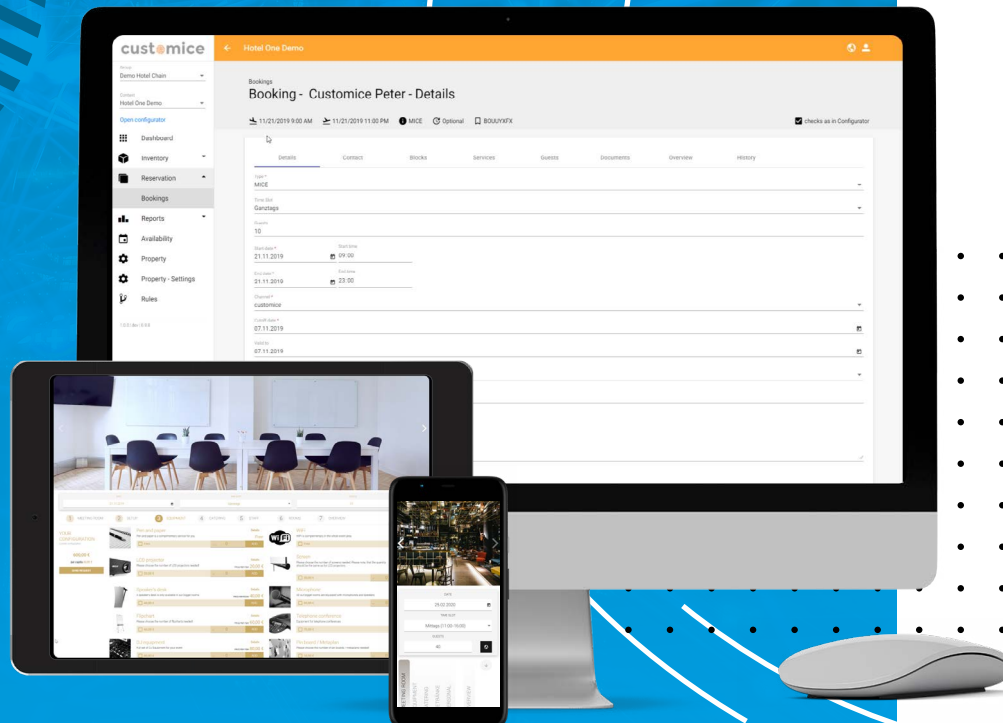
customice

Group
Demo Hotel Chain

Context
Hotel One Demo

Open configurator

Dashboard
Inventory
Reservation
Bookings
Reports
Availability
Property
Property - Settings
Rules

Hotel One Demo

Bookings
Booking - Customice Peter - Details

11/21/2019 9:00 AM 11/21/2019 11:00 PM MICE Optional BOUUYXFX

checks as in Configurator

Details Contact Blocks Services Guests Documents Overview History

Type *
MICE

Time Slot
Ganztags

Guests
10

Start date *
21.11.2019

Start time
09:00

End date *
21.11.2019

End time
23:00

Channel *
customice

Cutoff date *
07.11.2019

Valid to
07.11.2019

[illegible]

WiFi

29.02.2020

Mittags (11:00-15:00)

40